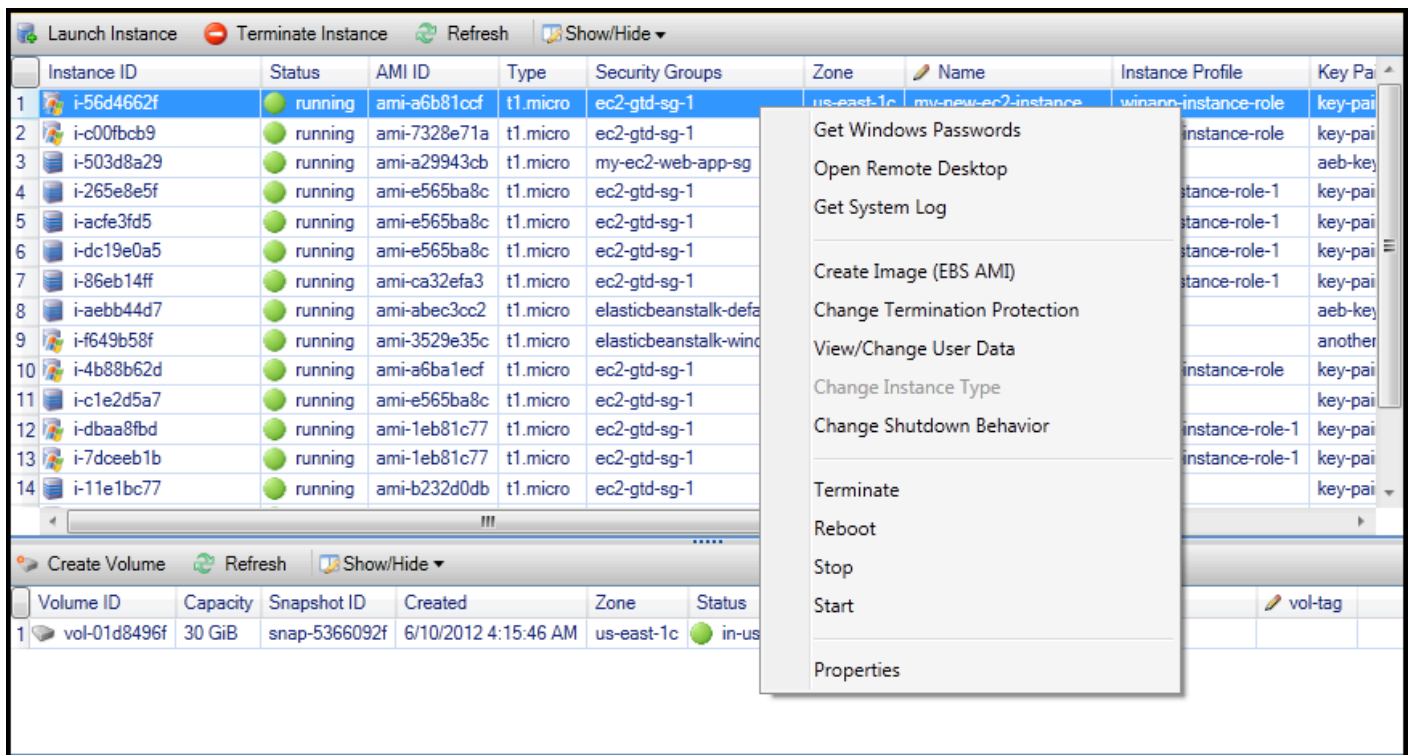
Launch Instance  Terminate Instance  Refresh  Show/Hide

| | Instance ID | Status | AMI ID | Type | Security Groups | Zone | Name | Instance Profile | Key Pai |
|---|---|---|---|---|---|---|---|---|---|
| 1 | i-56d4662f | running | ami-a6b81ccf | t1.micro | ec2-gtd-sg-1 | us-east-1c | my-new-ec2-instance | winapp-instance-role | key-pai |
| 2 | i-c00fbcb9 | running | ami-7328e71a | t1.micro | ec2-gtd-sg-1 | | | instance-role | key-pai |
| 3 | i-503d8a29 | running | ami-a29943cb | t1.micro | my-ec2-web-app-sg | | | | aeb-key |
| 4 | i-265e8e5f | running | ami-e565ba8c | t1.micro | ec2-gtd-sg-1 | | | stance-role-1 | key-pai |
| 5 | i-acfe3fd5 | running | ami-e565ba8c | t1.micro | ec2-gtd-sg-1 | | | stance-role-1 | key-pai |
| 6 | i-dc19e0a5 | running | ami-e565ba8c | t1.micro | ec2-gtd-sg-1 | | | stance-role-1 | key-pai |
| 7 | i-86eb14ff | running | ami-ca32efa3 | t1.micro | ec2-gtd-sg-1 | | | stance-role-1 | key-pai |
| 8 | i-aebb44d7 | running | ami-abec3cc2 | t1.micro | elasticbeanstalk-defa | | | | aeb-key |
| 9 | i-f649b58f | running | ami-3529e35c | t1.micro | elasticbeanstalk-wind | | | | another |
| 10 | i-4b88b62d | running | ami-a6ba1ecf | t1.micro | ec2-gtd-sg-1 | | | instance-role | key-pai |
| 11 | i-c1e2d5a7 | running | ami-e565ba8c | t1.micro | ec2-gtd-sg-1 | | | | key-pai |
| 12 | i-dbaa8fbd | running | ami-1eb81c77 | t1.micro | ec2-gtd-sg-1 | | | instance-role-1 | key-pai |
| 13 | i-7dceeb1b | running | ami-1eb81c77 | t1.micro | ec2-gtd-sg-1 | | | instance-role-1 | key-pai |
| 14 | i-11e1bc77 | running | ami-b232d0db | t1.micro | ec2-gtd-sg-1 | | | | key-pai |

Get Windows Passwords
Open Remote Desktop
Get System Log
Create Image (EBS AMI)
Change Termination Protection
View/Change User Data
Change Instance Type
Change Shutdown Behavior
Terminate
Reboot
Stop
Start
Properties

Create Volume  Refresh  Show/Hide

| | Volume ID | Capacity | Snapshot ID | Created | Zone | Status | vol-tag |
|---|---|---|---|---|---|---|---|
| 1 | vol-01d8496f | 30 GiB | snap-5366092f | 6/10/2012 4:15:46 AM | us-east-1c | in-us | |